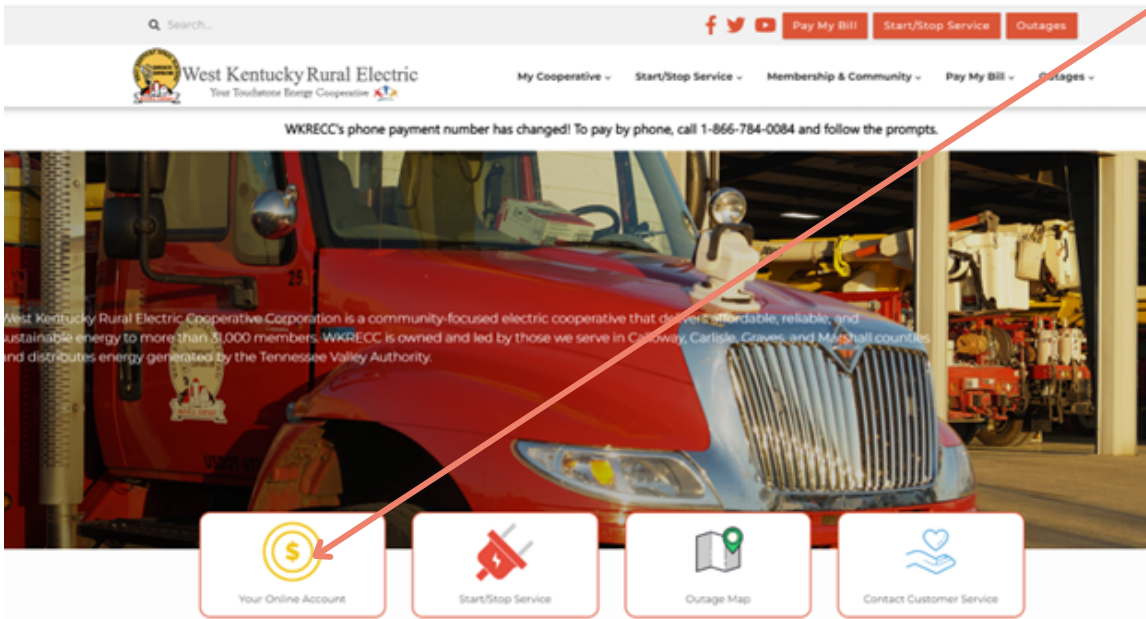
Search...

Pay My Bill Start/Stop Service Outages

West Kentucky Rural Electric
Your Touchstone Energy Cooperative

My Cooperative Start/Stop Service Membership & Community Pay My Bill Outages

WKRECC's phone payment number has changed! To pay by phone, call 1-866-784-0084 and follow the prompts.

West Kentucky Rural Electric Cooperative Corporation is a community-focused electric cooperative that delivers affordable, reliable, and sustainable energy to more than 31,000 members. WKRECC is owned and led by those we serve in Calloway, Carlisle, Graves, and Marshall counties and distributes energy generated by the Tennessee Valley Authority.

Your Online Account

Start/Stop Service

Outage Map

Contact Customer Service